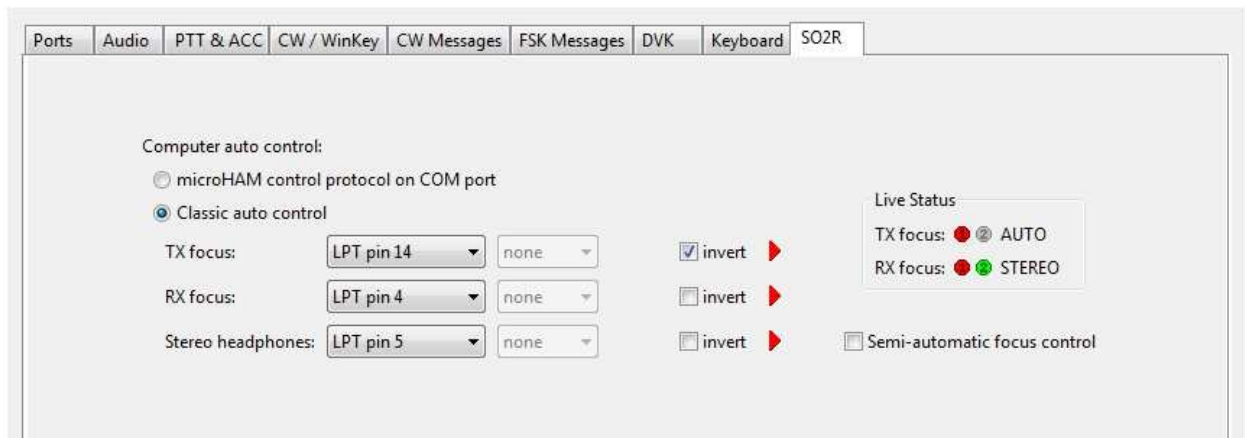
Ports | Audio | PTT & ACC | CW / WinKey | CW Messages | FSK Messages | DVK | Keyboard | SO2R

Computer auto control:

microHAM control protocol on COM port

Classic auto control

TX focus: LPT pin 14 none invert

RX focus: LPT pin 4 none invert

Stereo headphones: LPT pin 5 none invert

Live Status

TX focus: 1 2 AUTO

RX focus: 1 2 STEREO

Semi-automatic focus control